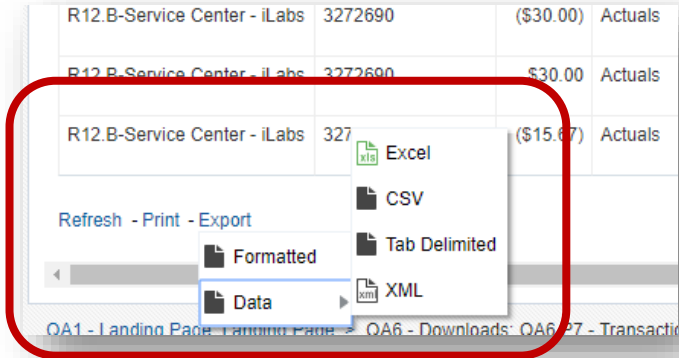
| R12.B-Service Center - iLabs | 3272690 | ($30.00) | Actuals |
|---|---|---|---|
| R12.B-Service Center - iLabs | 3272690 | $30.00 | Actuals |
| R12.B-Service Center - iLabs | 327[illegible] | ($15.67) | Actuals |

Refresh - Print - Export

Formatted

Data

xls Excel

CSV

Tab Delimited

xml XML

QA1 - Landing Page: Landing Page > QA6 - Downloads: QA6 P7 - Transacti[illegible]